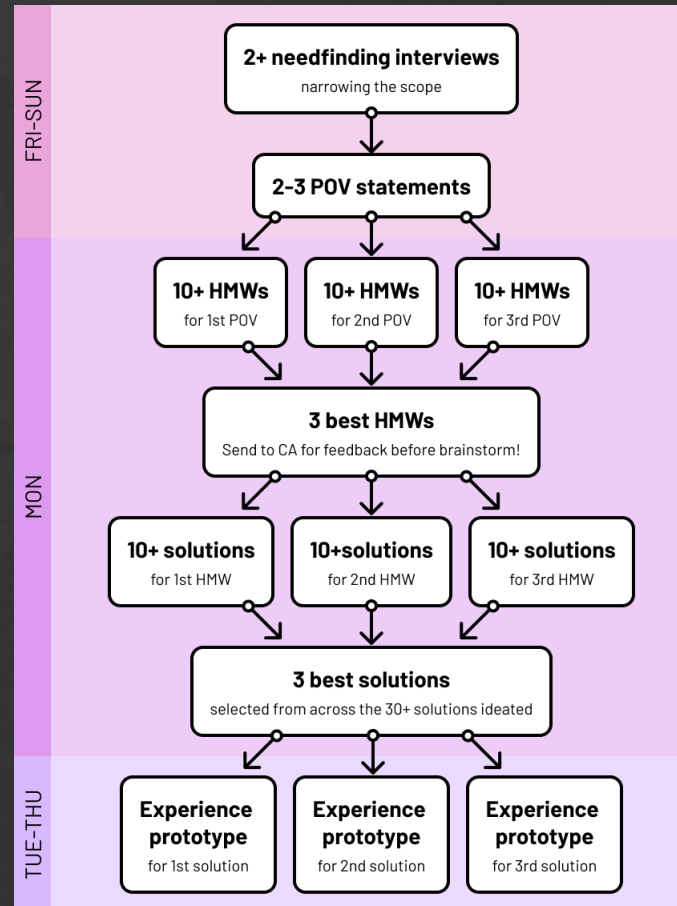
FRI-SUN

2+ needfinding interviews
narrowing the scope

2-3 POV statements

MON

10+ HMWs
for 1st POV

10+ HMWs
for 2nd POV

10+ HMWs
for 3rd POV

3 best HMWs
Send to CA for feedback before brainstorm!

10+ solutions
for 1st HMW

10+solutions
for 2nd HMW

10+ solutions
for 3rd HMW

3 best solutions
selected from across the 30+ solutions ideated

TUE-THU

Experience prototype
for 1st solution

Experience prototype
for 2nd solution

Experience prototype
for 3rd solution